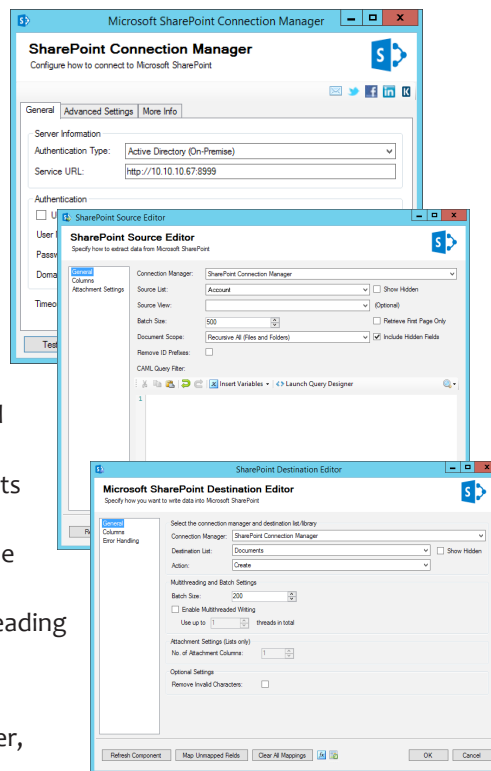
Microsoft SharePoint Connection Manager

SharePoint Connection Manager
Configure how to connect to Microsoft SharePoint

General | Advanced Settings | More Info

Server Information
Authentication Type: Active Directory (On-Premise)
Service URL: http://10.10.10.67:8999

Authentication
U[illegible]
User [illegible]
Passw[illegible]
Doma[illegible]
Timeo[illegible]
Tes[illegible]

SharePoint Source Editor

SharePoint Source Editor
Specify how to extract data from Microsoft SharePoint

General
Columns
Attachment Settings

Connection Manager: SharePoint Connection Manager
Source List: Account | Show Hidden
Source View: (Optional)
Batch Size: 500 | Retrieve First Page Only
Document Scope: Recursive All (Files and Folders) | Include Hidden Fields
Remove ID Prefixes:
CAML Query Filter:
Insert Variables | Launch Query Designer
1

R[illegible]

SharePoint Destination Editor

Microsoft SharePoint Destination Editor
Specify how you want to write data into Microsoft SharePoint

General
Columns
Error Handling

Select the connection manager and destination list/library
Connection Manager: SharePoint Connection Manager
Destination List: Documents | Show Hidden
Action: Create

Multithreading and Batch Settings
Batch Size: 200
Enable Multithreaded Writing
Use up to 1 threads in total

Attachment Settings (Lists only)
No. of Attachment Columns: 1

Optional Settings
Remove Invalid Characters:

Refresh Component | Map Unmapped Fields | Clear All Mappings | OK | Cancel

d
ts
e
eading
er,